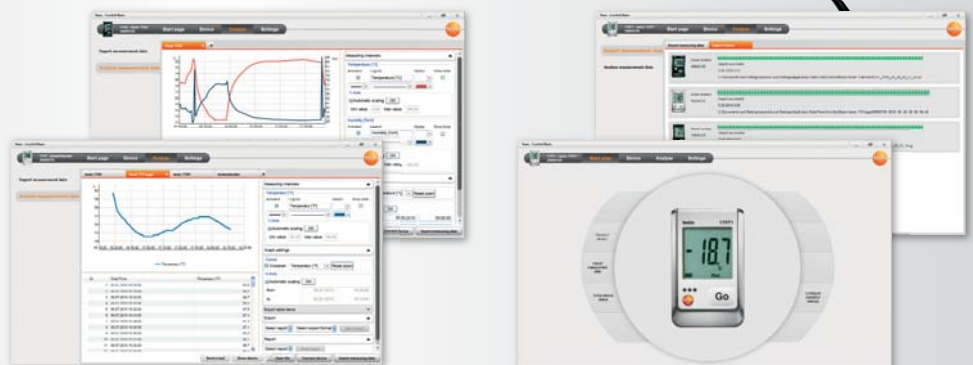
Start page Device Analysis Settings

Measuring channels

Temperature [°C]

Automatic scaling

Humidity [%rH]

Start page Device Analyze Settings

Measuring channels

Temperature [°C]

Automatic scaling

Export settings

Export

Report

Temperature [°C]

testo

Start page Device Analyze Settings

Start page Device Analyze Settings

testo 175T1

-18,7

Go

testo